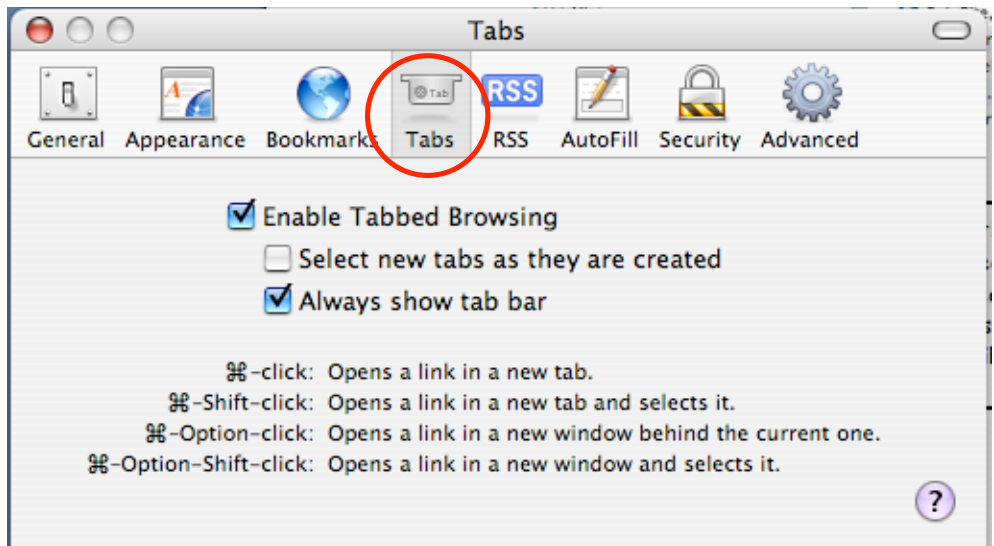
Tabs

General Appearance Bookmarks Tab Tabs RSS RSS AutoFill Security Advanced

Enable Tabbed Browsing
Select new tabs as they are created
Always show tab bar

⌘-click: Opens a link in a new tab.
⌘-Shift-click: Opens a link in a new tab and selects it.
⌘-Option-click: Opens a link in a new window behind the current one.
⌘-Option-Shift-click: Opens a link in a new window and selects it.

?